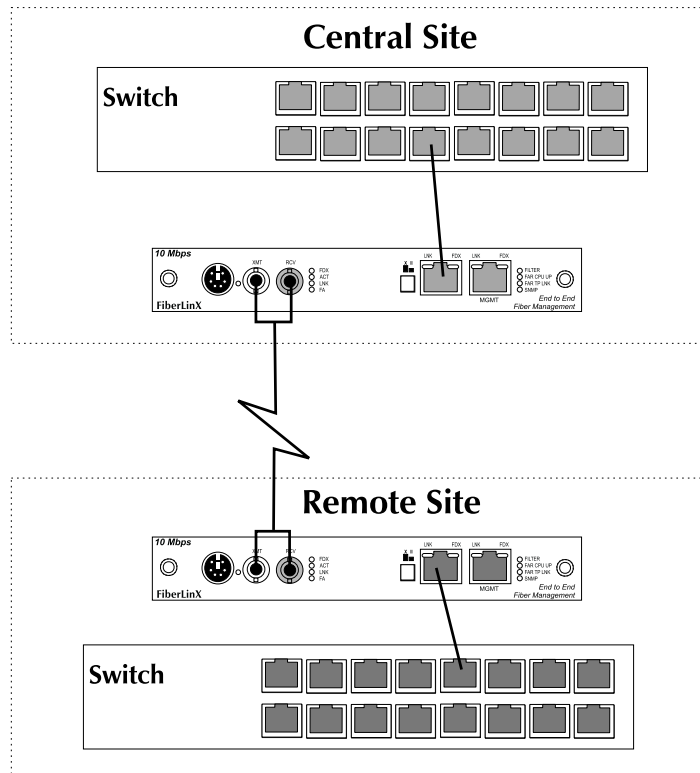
Central Site

Switch

10 Mbps

XMT RCV

FDX
ACT
LNK
FA

X II

LNK FDX

LNK FDX

MGMT

FILTER
FAR CPU UP
FAR TP LNK
SNMP

FiberLinX

End to End
Fiber Management

Remote Site

10 Mbps

XMT RCV

FDX
ACT
LNK
FA

X II

LNK FDX

LNK FDX

MGMT

FILTER
FAR CPU UP
FAR TP LNK
SNMP

FiberLinX

End to End
Fiber Management

Switch